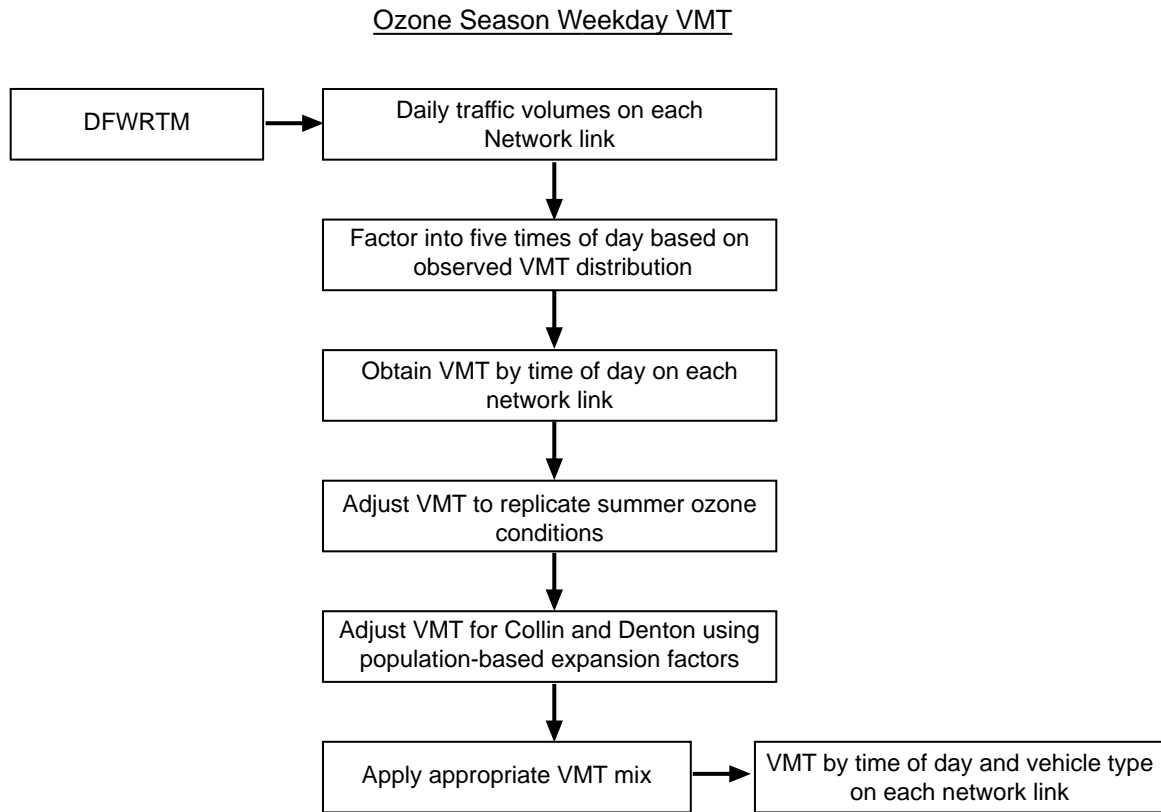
Ozone Season Weekday VMT

DFWRTM

Daily traffic volumes on each Network link

Factor into five times of day based on observed VMT distribution

Obtain VMT by time of day on each network link

Adjust VMT to replicate summer ozone conditions

Adjust VMT for Collin and Denton using population-based expansion factors

Apply appropriate VMT mix

VMT by time of day and vehicle type on each network link